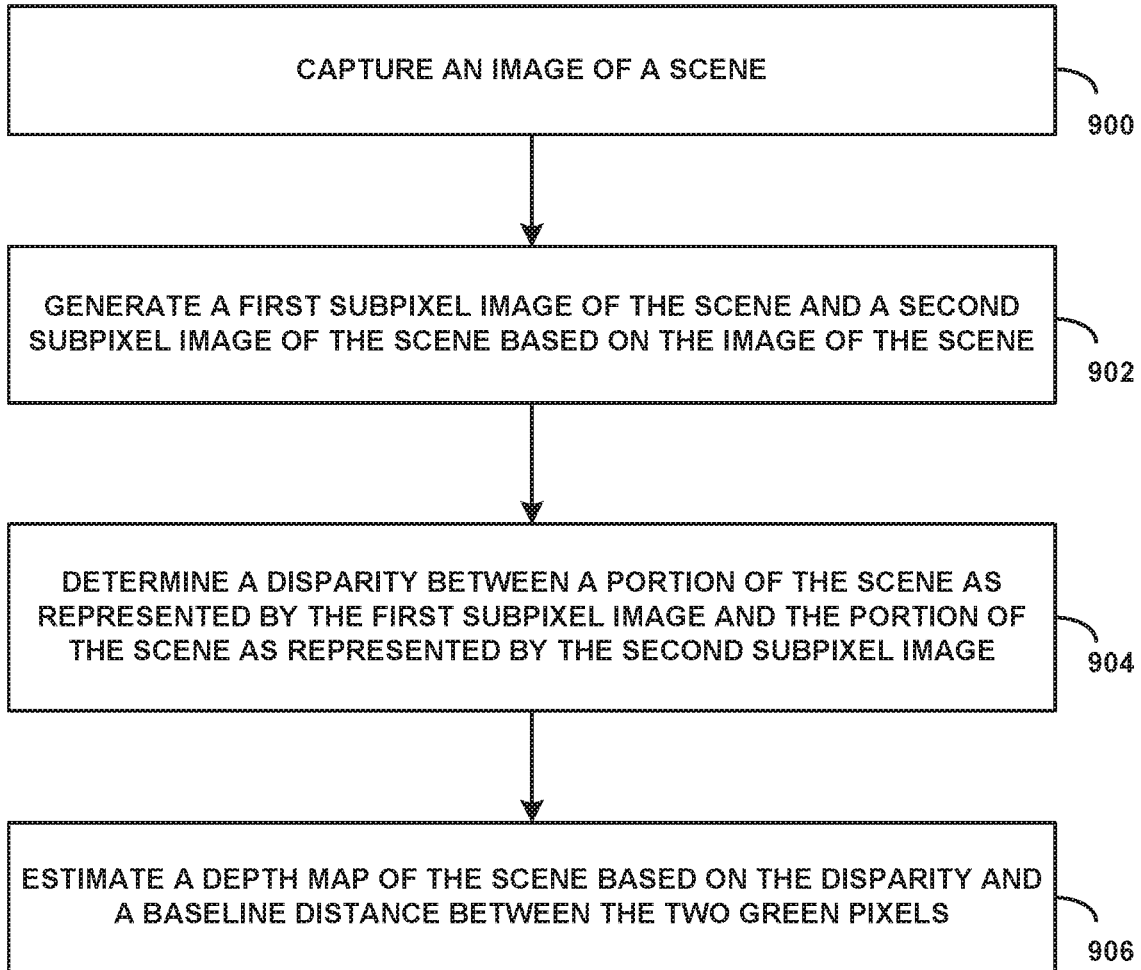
CAPTURE AN IMAGE OF A SCENE

900

GENERATE A FIRST SUBPIXEL IMAGE OF THE SCENE AND A SECOND SUBPIXEL IMAGE OF THE SCENE BASED ON THE IMAGE OF THE SCENE

902

DETERMINE A DISPARITY BETWEEN A PORTION OF THE SCENE AS REPRESENTED BY THE FIRST SUBPIXEL IMAGE AND THE PORTION OF THE SCENE AS REPRESENTED BY THE SECOND SUBPIXEL IMAGE

904

ESTIMATE A DEPTH MAP OF THE SCENE BASED ON THE DISPARITY AND A BASELINE DISTANCE BETWEEN THE TWO GREEN PIXELS

906